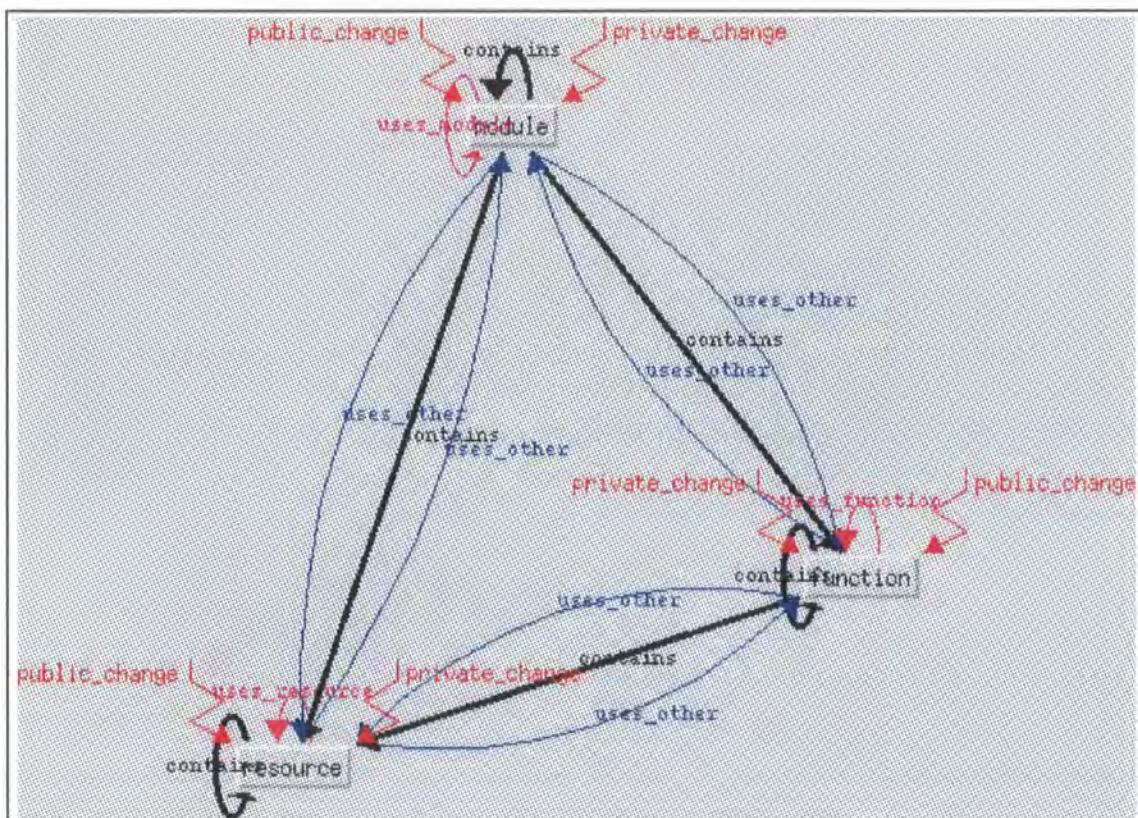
public_change
contains
private_change
uses_module
module
uses_other
contains
uses_other
uses_other
contains
uses_other
private_change
uses_function
public_change
contains
function
uses_other
contains
public_change
uses_resource
private_change
uses_other
contains
resource